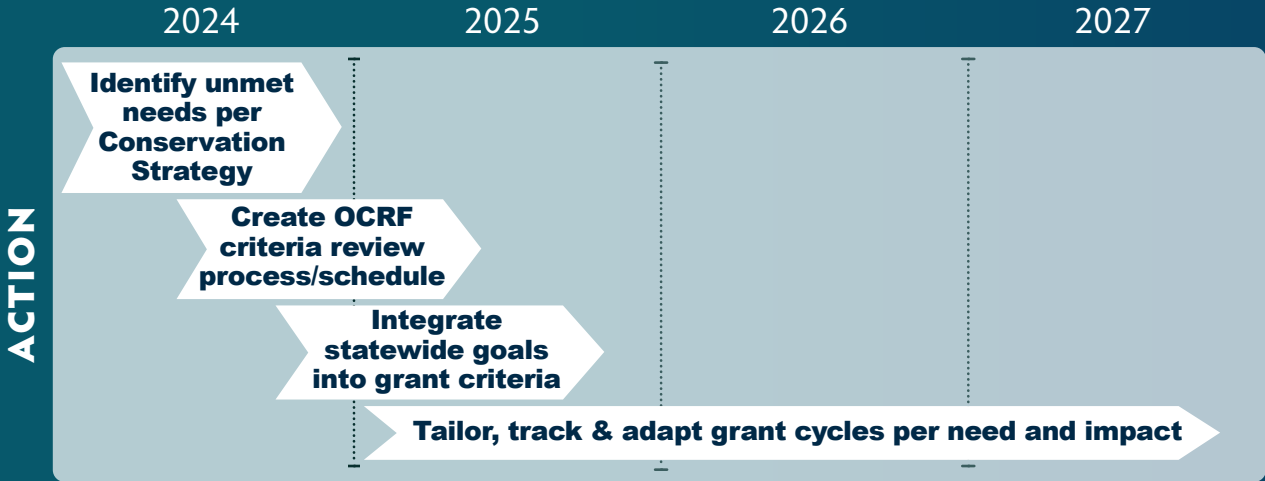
2024 2025 2026 2027

ACTION

Identify unmet needs per Conservation Strategy

Create OCRF criteria review process/schedule

Integrate statewide goals into grant criteria

Tailor, track & adapt grant cycles per need and impact